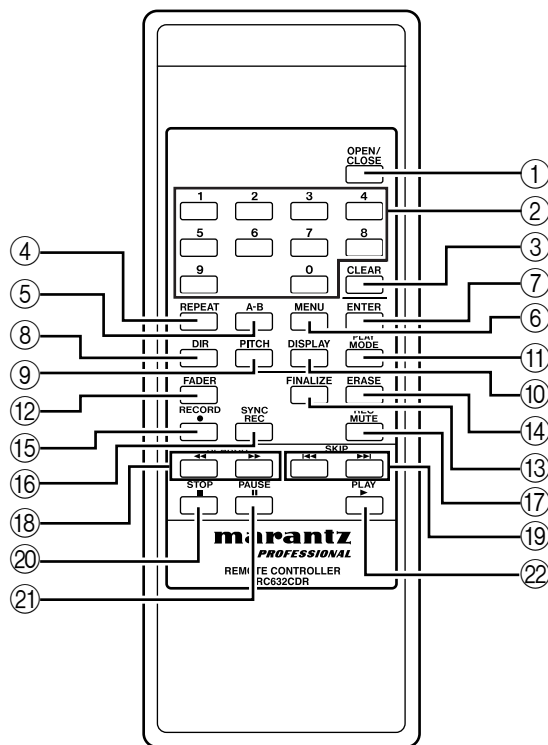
OPEN/CLOSE

1 2 3 4
5 6 7 8
9 0 CLEAR

REPEAT A-B MENU ENTER
DIR PITCH DISPLAY PLAY MODE
FADER FINALIZE ERASE
RECORD ● SYNC REC REC MUTE
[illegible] SKIP
◀◀ ▶▶ |◀◀ ▶▶|
STOP ■ PAUSE II PLAY ▶

marantz
PROFESSIONAL
REMOTE CONTROLLER
RC632CDR

①
②
③
④
⑤
⑥
⑦
⑧
⑨
⑩
⑪
⑫
⑬
⑭
⑮
⑯
⑰
⑱
⑲
⑳
㉑
㉒